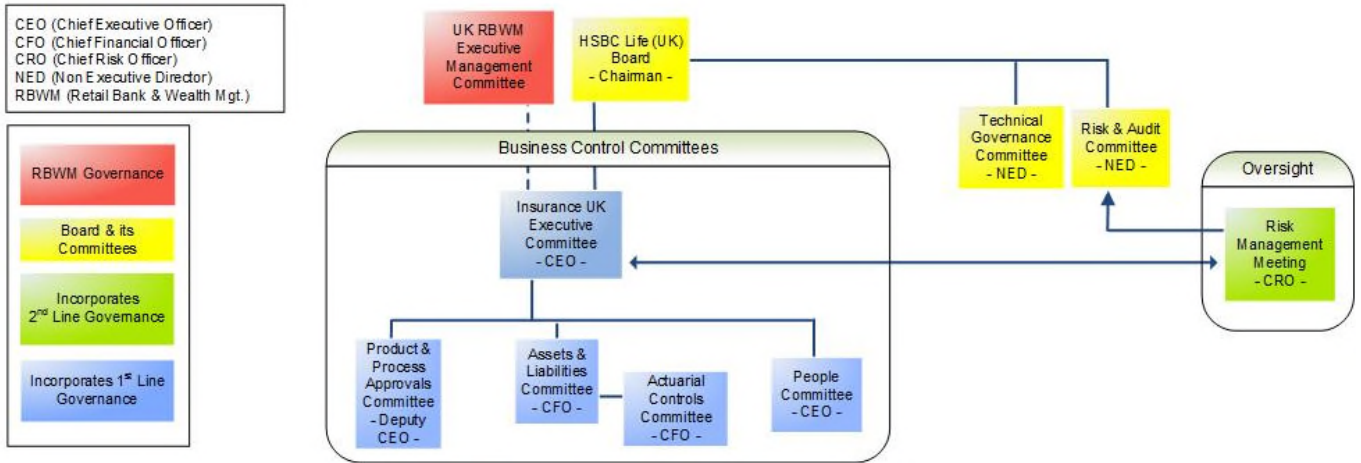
CEO (Chief Executive Officer)
CFO (Chief Financial Officer)
CRO (Chief Risk Officer)
NED (Non Executive Director)
RBWM (Retail Bank & Wealth Mgt.)

RBWM Governance

Board & its Committees

Incorporates 2$^{nd}$ Line Governance

Incorporates 1$^{st}$ Line Governance

UK RBWM Executive Management Committee

HSBC Life (UK) Board - Chairman -

Technical Governance Committee - NED -

Risk & Audit Committee - NED -

Business Control Committees

Insurance UK Executive Committee - CEO -

Oversight

Risk Management Meeting - CRO -

Product & Process Approvals Committee - Deputy CEO -

Assets & Liabilities Committee - CFO -

Actuarial Controls Committee - CFO -

People Committee - CEO -